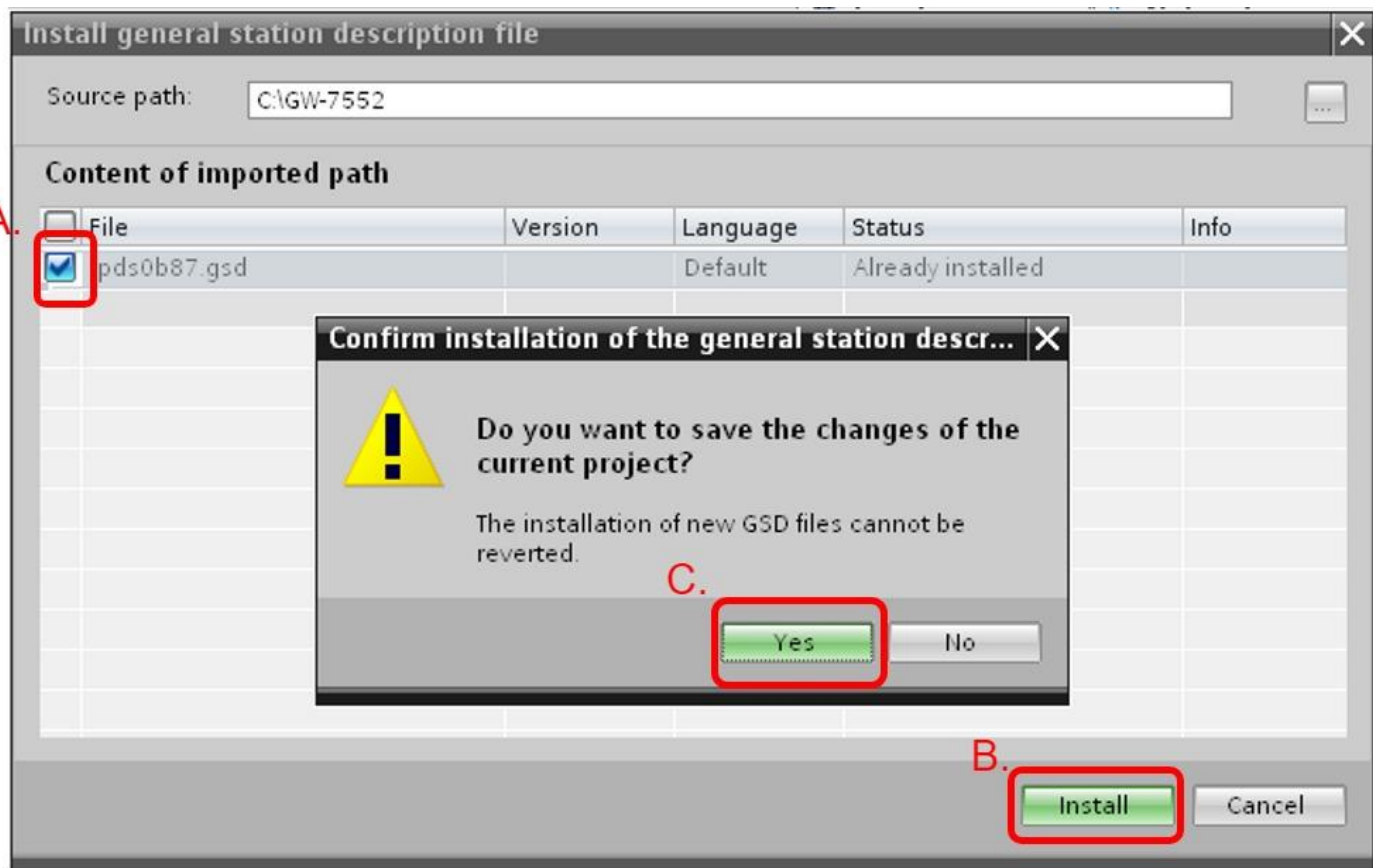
Install general station description file

Source path: C:\GW-7552 ...

Content of imported path

A.

| File | Version | Language | Status | Info |
|---|---|---|---|---|
| pds0b87.gsd | | Default | Already installed | |

Confirm installation of the general station descr...

Do you want to save the changes of the current project?

The installation of new GSD files cannot be reverted.

C.

Yes No

B.

Install Cancel